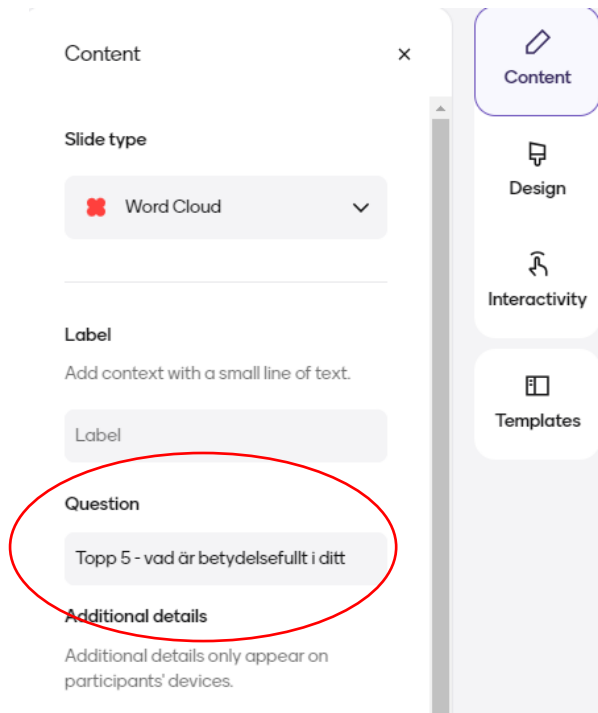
Content ×

Slide type

Word Cloud

Label

Add context with a small line of text.

Label

Question

Topp 5 - vad är betydelsefullt i ditt

Additional details

Additional details only appear on participants' devices.

Content

Design

Interactivity

Templates